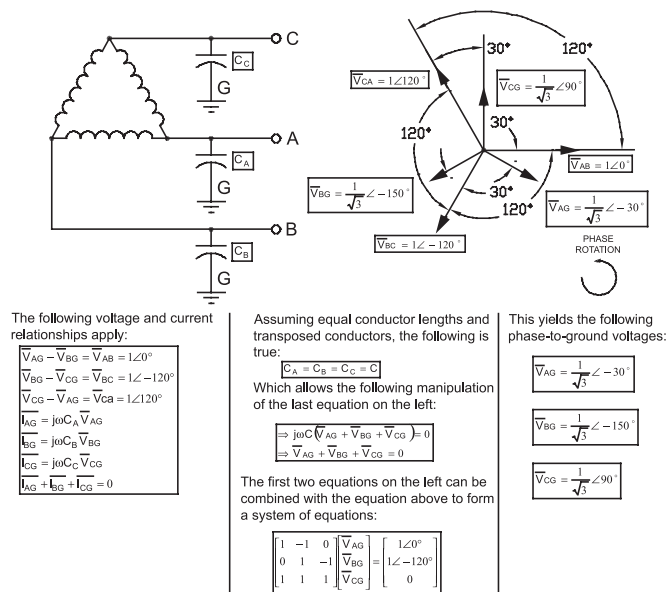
C

$C_C$

G

A

$C_A$

G

B

$C_B$

G

30°

120°

$\overline{V_{CA}} = 1\angle 120°$

$\overline{V_{CG}} = \frac{1}{\sqrt{3}}\angle 90°$

30°

120°

$\overline{V_{AB}} = 1\angle 0°$

$\overline{V_{BG}} = \frac{1}{\sqrt{3}}\angle -150°$

30°

120°

$\overline{V_{AG}} = \frac{1}{\sqrt{3}}\angle -30°$

$\overline{V_{BC}} = 1\angle -120°$

PHASE ROTATION

The following voltage and current relationships apply:

$\overline{V_{AG}} - \overline{V_{BG}} = \overline{V_{AB}} = 1\angle 0°$
$\overline{V_{BG}} - \overline{V_{CG}} = \overline{V_{BC}} = 1\angle -120°$
$\overline{V_{CG}} - \overline{V_{AG}} = \overline{Vca} = 1\angle 120°$
$\overline{I_{AG}} = j\omega C_A \overline{V_{AG}}$
$\overline{I_{BG}} = j\omega C_B \overline{V_{BG}}$
$\overline{I_{CG}} = j\omega C_C \overline{V_{CG}}$
$\overline{I_{AG}} + \overline{I_{BG}} + \overline{I_{CG}} = 0$

Assuming equal conductor lengths and transposed conductors, the following is true:

$C_A = C_B = C_C = C$

Which allows the following manipulation of the last equation on the left:

$\Rightarrow j\omega C(\overline{V_{AG}} + \overline{V_{BG}} + \overline{V_{CG}}) = 0$
$\Rightarrow \overline{V_{AG}} + \overline{V_{BG}} + \overline{V_{CG}} = 0$

The first two equations on the left can be combined with the equation above to form a system of equations:

$\begin{bmatrix} 1 & -1 & 0 \\ 0 & 1 & -1 \\ 1 & 1 & 1 \end{bmatrix} \begin{bmatrix} \overline{V_{AG}} \\ \overline{V_{BG}} \\ \overline{V_{CG}} \end{bmatrix} = \begin{bmatrix} 1\angle 0° \\ 1\angle -120° \\ 0 \end{bmatrix}$

This yields the following phase-to-ground voltages:

$\overline{V_{AG}} = \frac{1}{\sqrt{3}}\angle -30°$

$\overline{V_{BG}} = \frac{1}{\sqrt{3}}\angle -150°$

$\overline{V_{CG}} = \frac{1}{\sqrt{3}}\angle 90°$